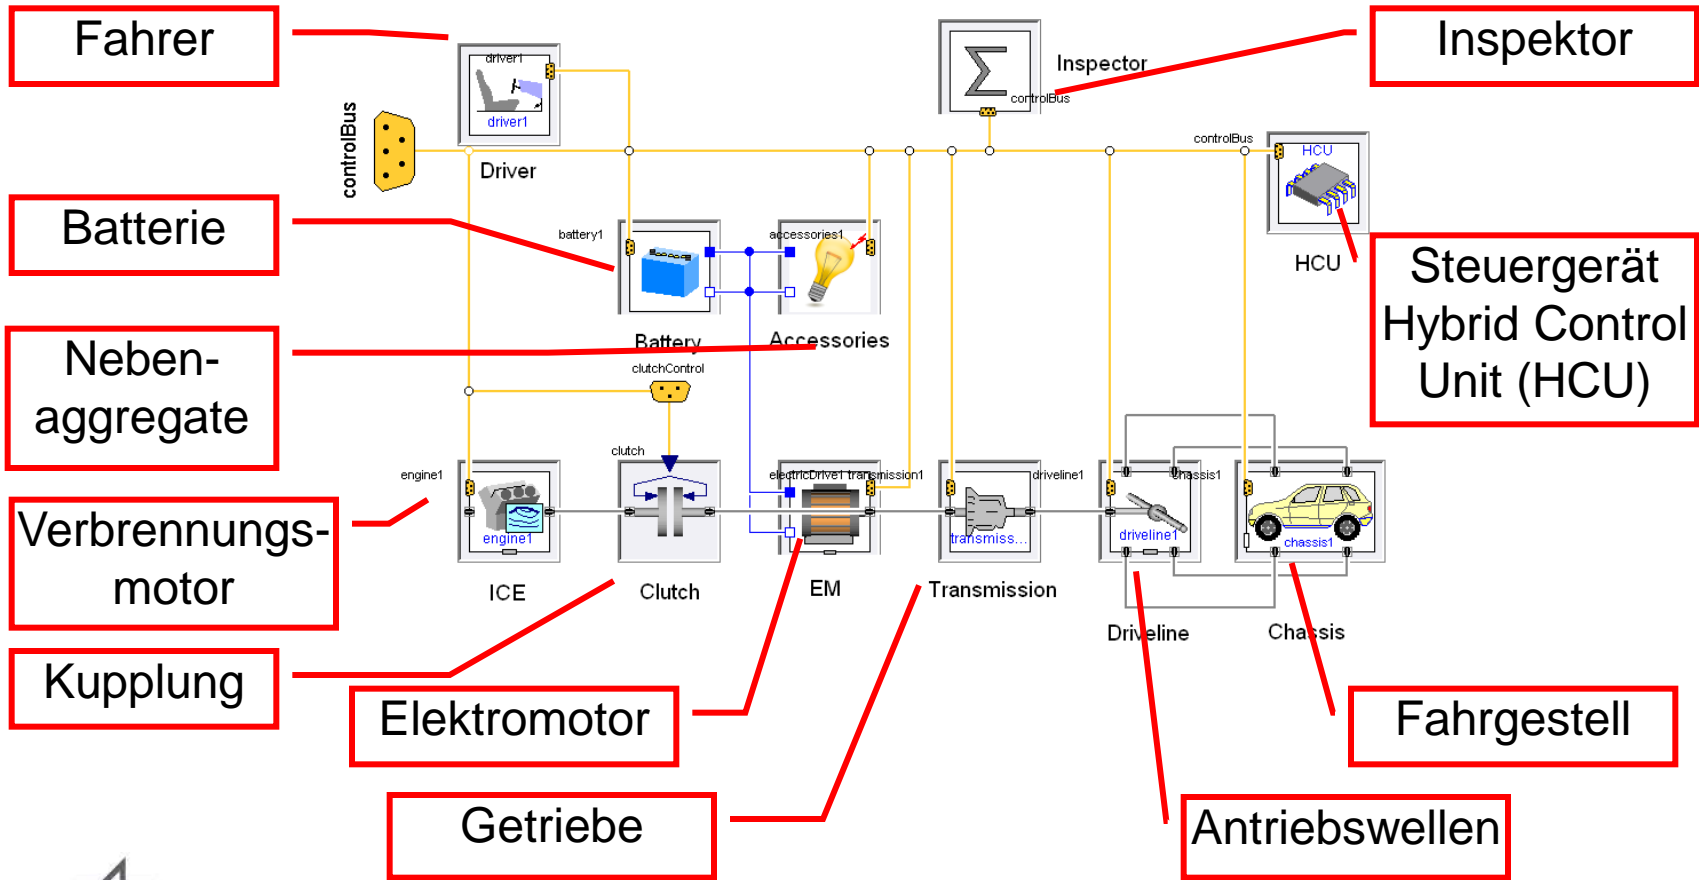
Fahrer

driver1

driver1

Driver

controlBus

Inspector

controlBus

Inspektor

controlBus

HCU

HCU

Batterie

battery1

accessories1

Battery

Accessories

Steuergerät Hybrid Control Unit (HCU)

Neben-aggregate

clutchControl

clutch

engine1

electricDrive1

transmission1

driveline1

chassis1

Verbrennungs-motor

engine1

transmiss...

driveline1

chassis1

ICE

Clutch

EM

Transmission

Driveline

Chassis

Kupplung

Elektromotor

Fahrgestell

Getriebe

Antriebswellen